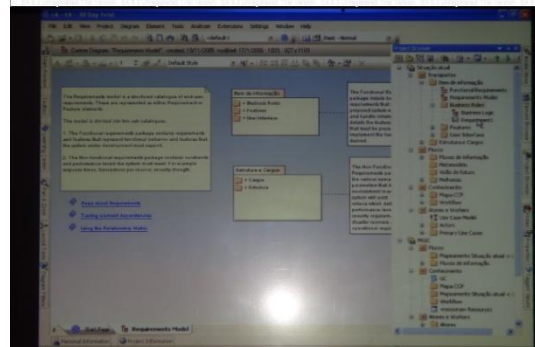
File Edit View Project Diagram Element Tools Analyzer Extensions Settings Window Help

Custom Diagram "Requirements Model" created: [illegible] modified: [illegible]

The Requirements model is a structured catalogue of end-user requirements. These are represented as either Requirement or Feature elements.

The model is divided into two sub-catalogues:

1. The Functional requirements package contains requirements and features that represent functional behavior and features that the system under development must support.

2. The Non-functional requirements package contains conditional and performance issues the system must meet. For example, response times, standards to be met, security, etc.

Bem de Informação
+ Business Rules
+ Features
+ User Interface

Estrutura e Cargos
+ Cargos
+ Estrutura

The Functional Requirements package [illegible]

The Non Functional Requirements package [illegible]

Read about Requirements
Tracing external requirements
Using the Relationship Matrix

Start Page
Requirements Model

Project Browser
Situação atual
Transparas
Bens de informação
Functional Requirements
Requirements Model
Business Rules
Business Logic
Requirement
Features
User Interfaces
Estrutura e Cargos
Flavos
Fluxos de Informação
Metamodelo
Ideias de futuro
Melhorias
Conhecimento
Mapa CIF
Workflow
Acesso e Atuação
Use Case Model
Actors
Primary Use Cases
Novo
Flavos
Mapeamento Situação atual
Fluxos de informação
Conhecimento
SIC
Mapa CIF
Mapeamento Situação atual
Workflow
Interessante Resources
Bens e Motivos
Bloco